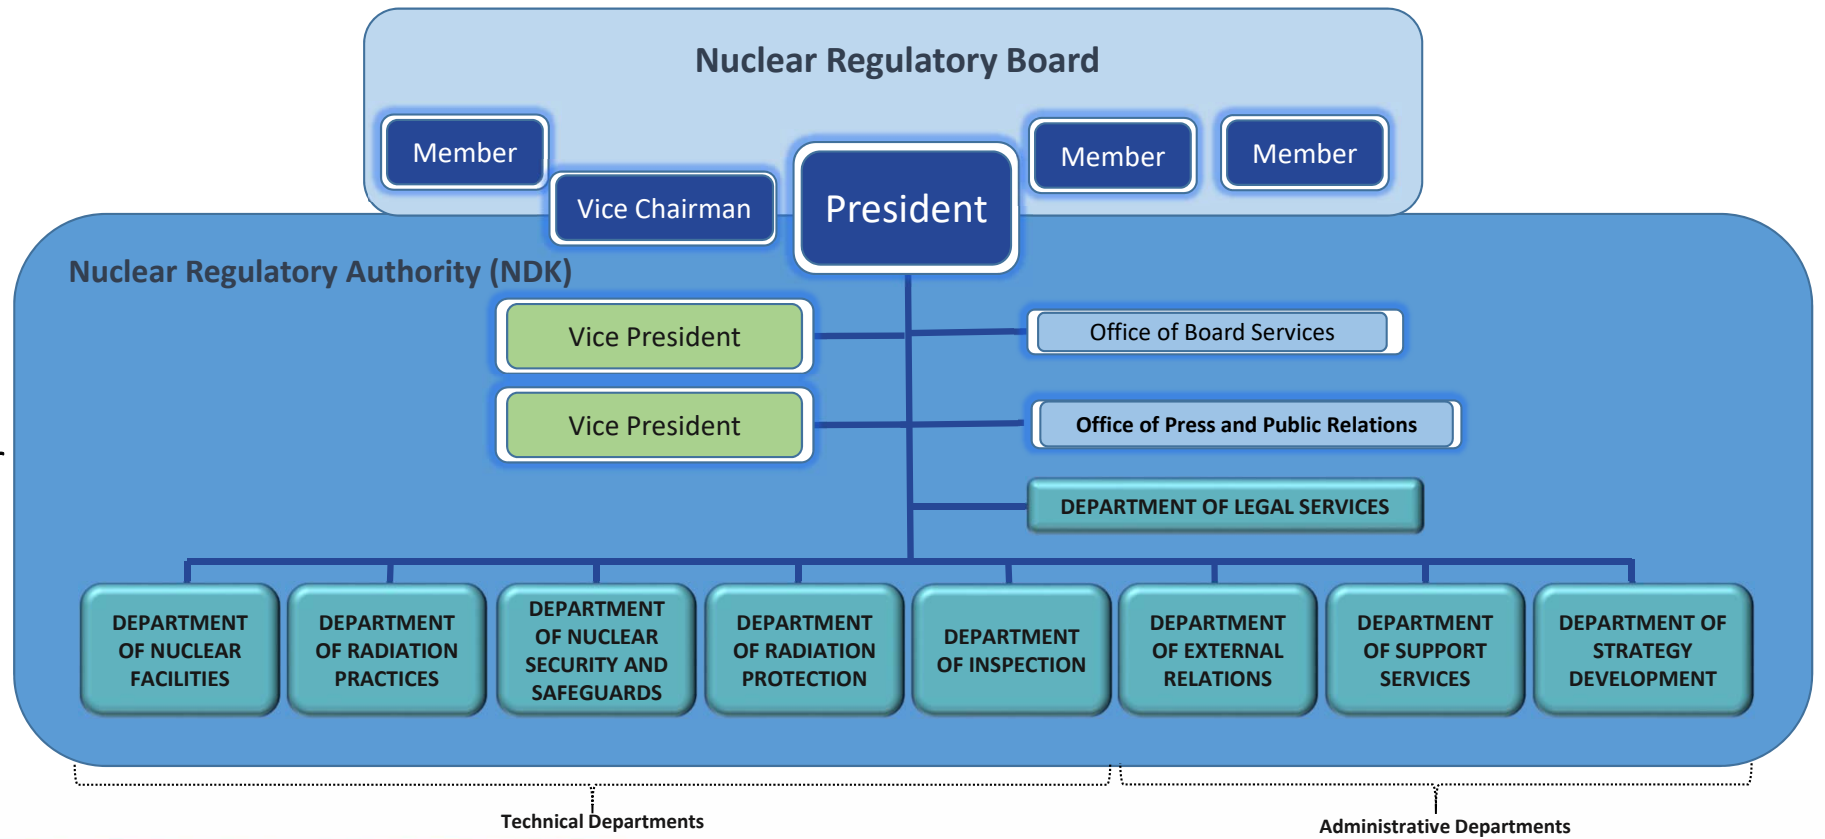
Nuclear Regulatory Board

Member

Vice Chairman

President

Member

Member

Nuclear Regulatory Authority (NDK)

Vice President

Vice President

Office of Board Services

Office of Press and Public Relations

DEPARTMENT OF LEGAL SERVICES

DEPARTMENT OF NUCLEAR FACILITIES

DEPARTMENT OF RADIATION PRACTICES

DEPARTMENT OF NUCLEAR SECURITY AND SAFEGUARDS

DEPARTMENT OF RADIATION PROTECTION

DEPARTMENT OF INSPECTION

DEPARTMENT OF EXTERNAL RELATIONS

DEPARTMENT OF SUPPORT SERVICES

DEPARTMENT OF STRATEGY DEVELOPMENT

Technical Departments

Administrative Departments